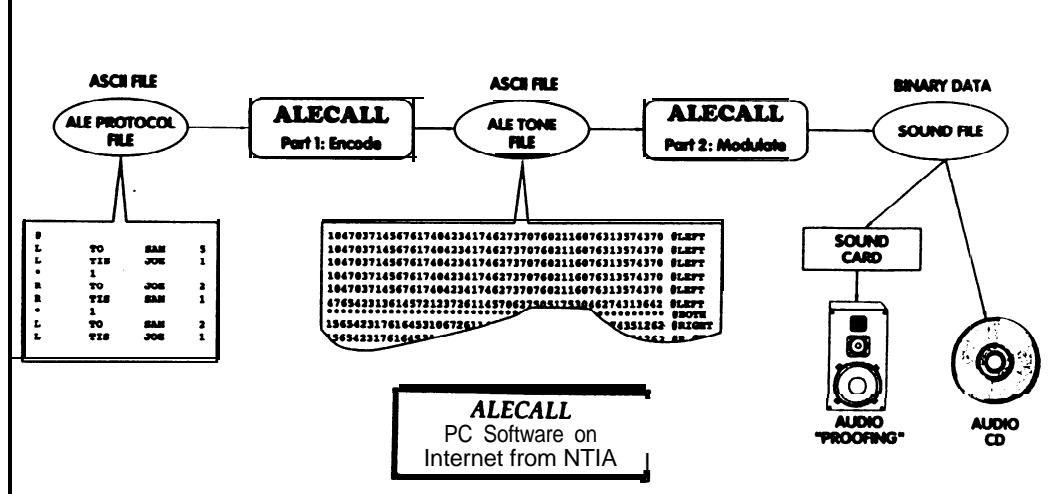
ASCII FILE

ALE PROTOCOL FILE

ALECALL
Part 1: Encode

ASCII FILE

ALE TONE FILE

ALECALL
Part 2: Modulate

BINARY DATA

SOUND FILE

| S | | | |
|---|---|---|---|
| L | TO | SAM | 3 |
| L | TIS | JOE | 1 |
| * | 1 | | |
| R | TO | JOE | 2 |
| R | TIS | SAM | 1 |
| * | 1 | | |
| L | TO | SAM | 2 |
| L | TIS | JOE | 1 |

10470371456761740423417462737076021160763135743​70 $LEFT
10470371456761740423417462737076021160763135743​70 $LEFT
10470371456761740423417462737076021160763135743​70 $LEFT
10470371456761740423417462737076021160763135743​70 $LEFT
10470371456761740423417462737076021160763135743​70 $LEFT
4765423136145721237261145706275051753046274313642 $LEFT
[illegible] $BOTH
13654231761645310672611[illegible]4351262 $RIGHT
13654231761645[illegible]

SOUND CARD

AUDIO "PROOFING"

AUDIO CD

ALECALL
PC Software on
Internet from NTIA